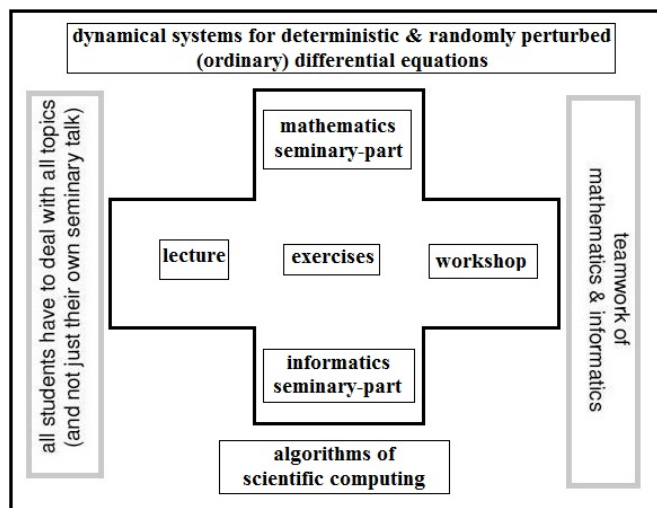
dynamical systems for deterministic & randomly perturbed (ordinary) differential equations

all students have to deal with all topics (and not just their own seminary talk)

mathematics seminary-part

lecture

exercises

workshop

informatics seminary-part

teamwork of mathematics & informatics

algorithms of scientific computing